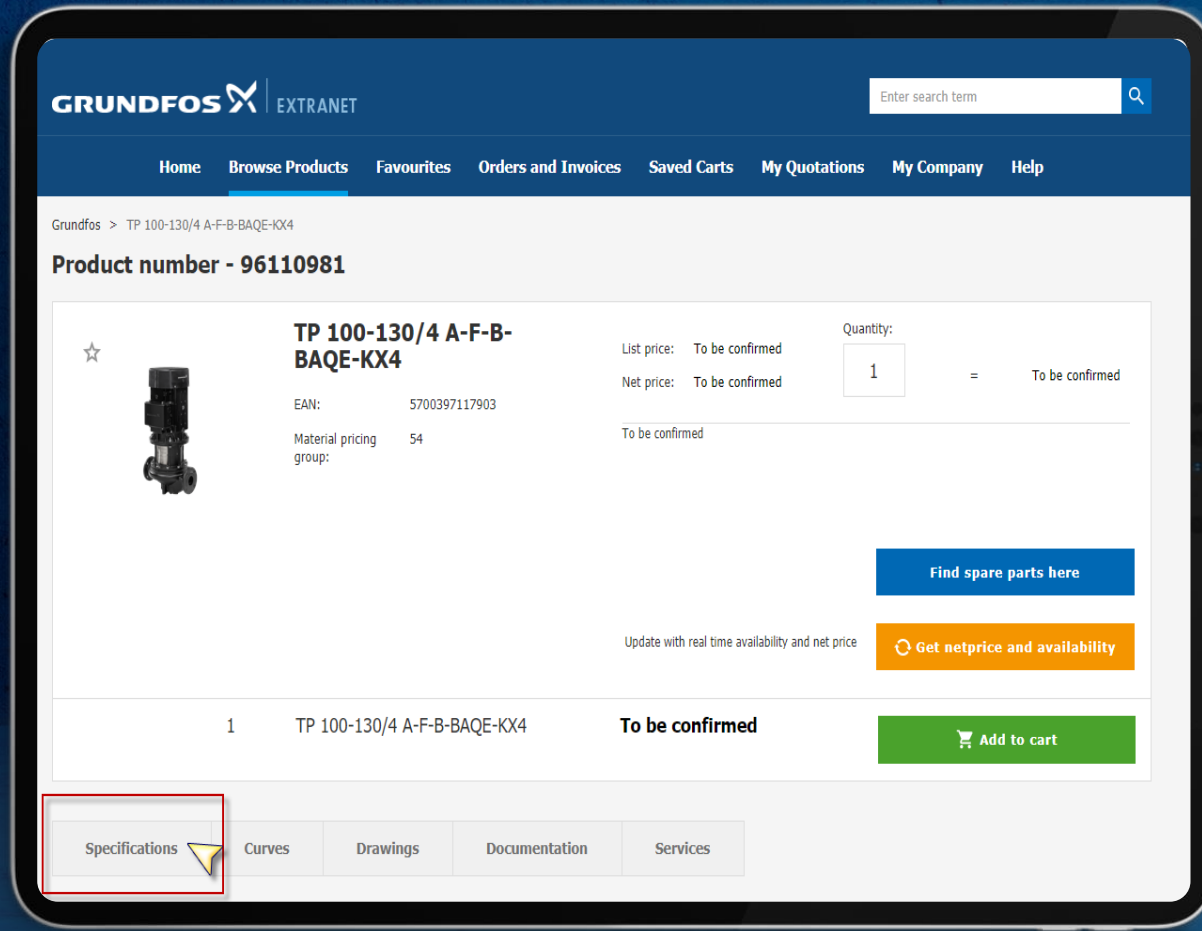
GRUNDFOS | EXTRANET

Enter search term

Home Browse Products Favourites Orders and Invoices Saved Carts My Quotations My Company Help

Grundfos > TP 100-130/4 A-F-B-BAQE-KX4

Product number - 96110981

TP 100-130/4 A-F-B-BAQE-KX4

EAN: 5700397117903

Material pricing group: 54

List price: To be confirmed

Net price: To be confirmed

Quantity:

1

= To be confirmed

To be confirmed

Find spare parts here

Update with real time availability and net price

Get netprice and availability

1 TP 100-130/4 A-F-B-BAQE-KX4 To be confirmed

Add to cart

Specifications Curves Drawings Documentation Services